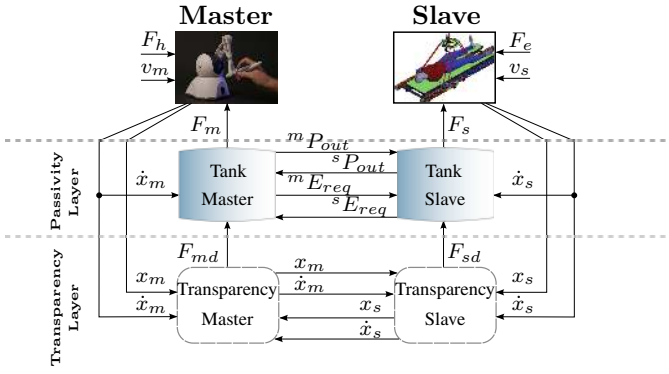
Master

Slave

$F_h$

$v_m$

$F_e$

$v_s$

$F_m$

$F_s$

Passivity Layer

$\dot{x}_m$

Tank Master

${}^{m}P_{out}$

${}^{s}P_{out}$

${}^{m}E_{req}$

${}^{s}E_{req}$

Tank Slave

$\dot{x}_s$

Transparency Layer

$F_{md}$

$F_{sd}$

$x_m$

$\dot{x}_m$

Transparency Master

$x_m$

$\dot{x}_m$

$x_s$

$\dot{x}_s$

Transparency Slave

$x_s$

$\dot{x}_s$